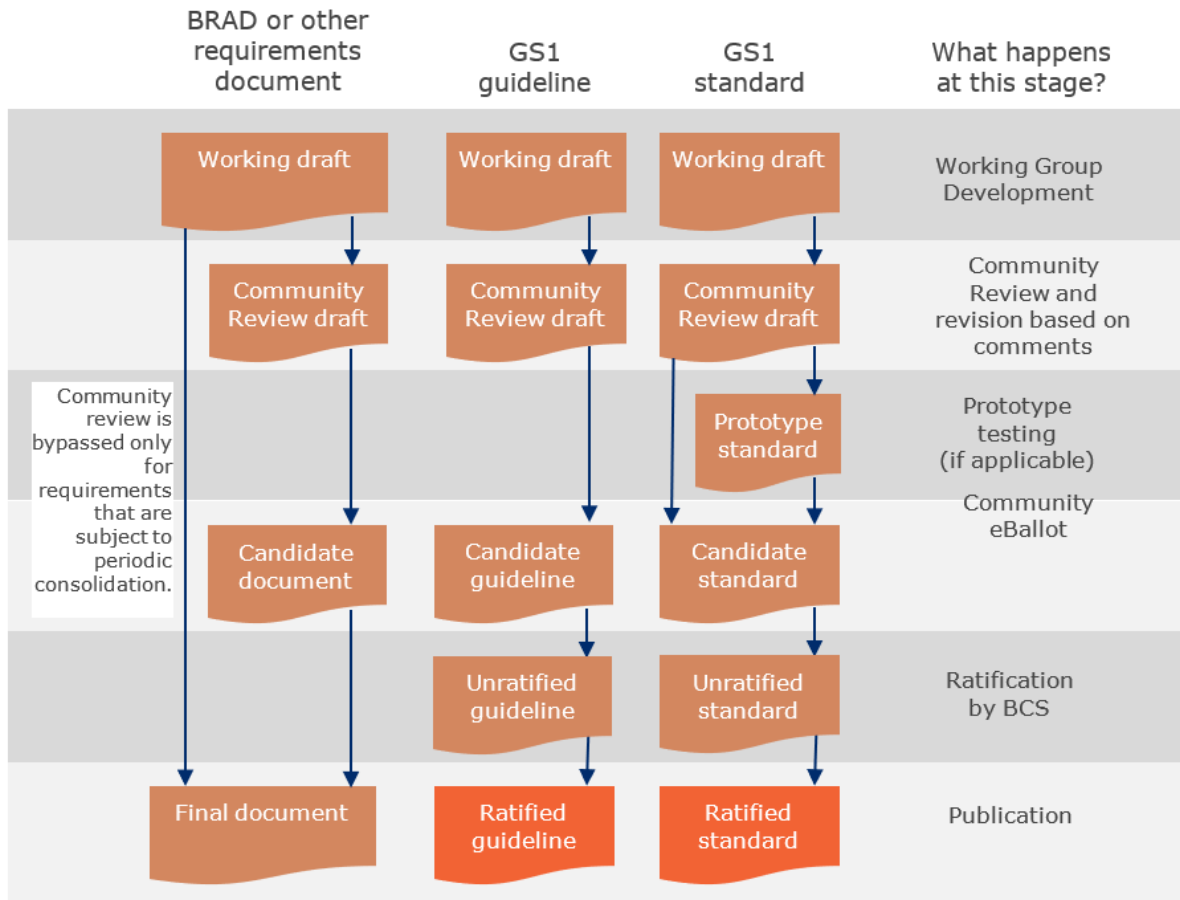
| BRAD or other requirements document | GS1 guideline | GS1 standard | What happens at this stage? |
|---|---|---|---|
| Working draft | Working draft | Working draft | Working Group Development |
| Community Review draft | Community Review draft | Community Review draft | Community Review and revision based on comments |
| | | Prototype standard | Prototype testing (if applicable) |
| Candidate document | Candidate guideline | Candidate standard | Community eBallot |
| | Unratified guideline | Unratified standard | Ratification by BCS |
| Final document | Ratified guideline | Ratified standard | Publication |

Community review is bypassed only for requirements that are subject to periodic consolidation.